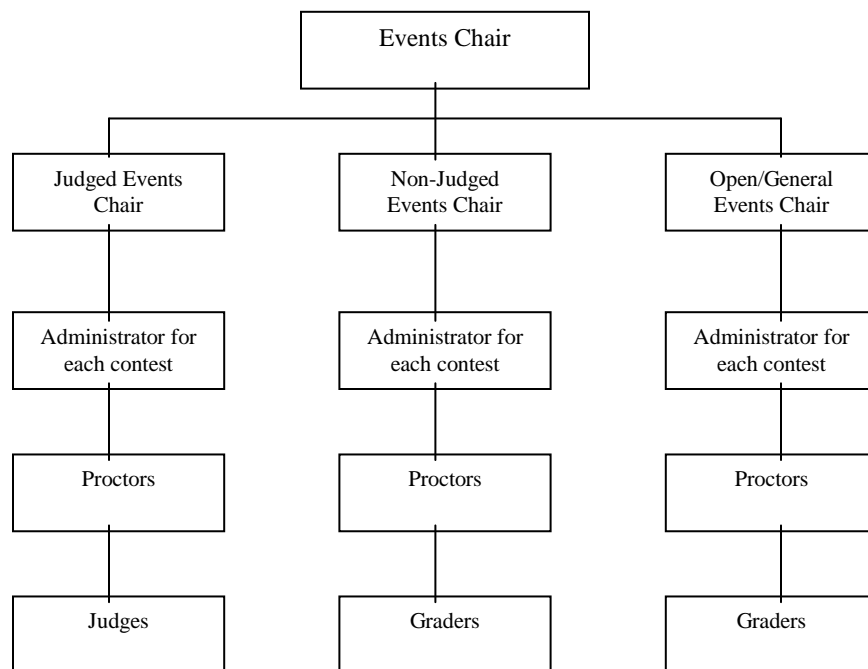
Events Chair

Judged Events Chair

Administrator for each contest

Proctors

Judges

Non-Judged Events Chair

Administrator for each contest

Proctors

Graders

Open/General Events Chair

Administrator for each contest

Proctors

Graders